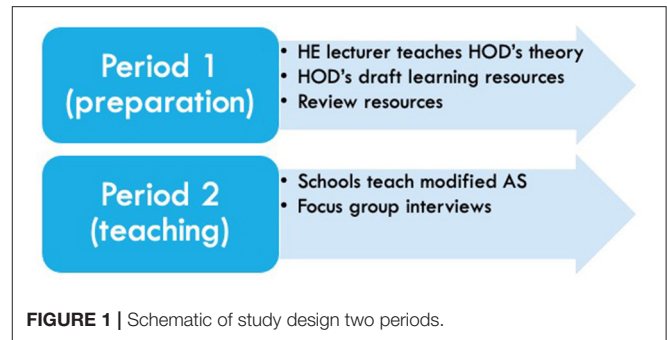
Period 1 (preparation)

- HE lecturer teaches HOD's theory
- HOD's draft learning resources
- Review resources

Period 2 (teaching)

- Schools teach modified AS
- Focus group interviews

FIGURE 1 | Schematic of study design two periods.